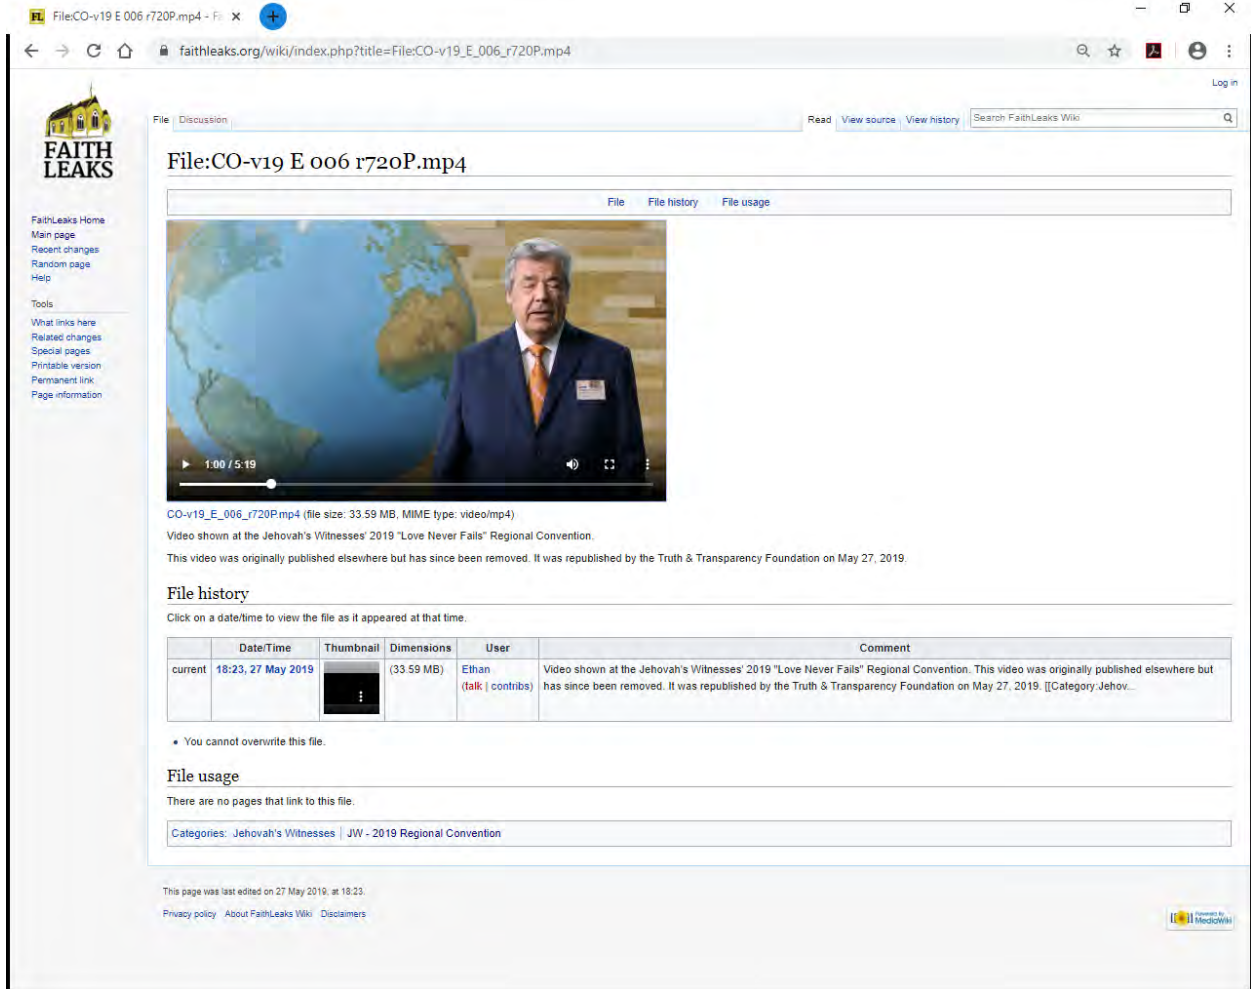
FL File:CO-v19 E 006 r720P.mp4 - Fa ×

faithleaks.org/wiki/index.php?title=File:CO-v19_E_006_r720P.mp4

Log in

FAITH LEAKS

File Discussion

Read View source View history Search FaithLeaks Wiki

File:CO-v19 E 006 r720P.mp4

FaithLeaks Home
Main page
Recent changes
Random page
Help

Tools
What links here
Related changes
Special pages
Printable version
Permanent link
Page information

File File history File usage

1:00 / 5:19

CO-v19_E_006_r720P.mp4 (file size: 33.59 MB, MIME type: video/mp4)

Video shown at the Jehovah's Witnesses' 2019 "Love Never Fails" Regional Convention.

This video was originally published elsewhere but has since been removed. It was republished by the Truth & Transparency Foundation on May 27, 2019.

File history

Click on a date/time to view the file as it appeared at that time.

| | Date/Time | Thumbnail | Dimensions | User | Comment |
|---|---|---|---|---|---|
| current | 18:23, 27 May 2019 | | (33.59 MB) | Ethan (talk \| contribs) | Video shown at the Jehovah's Witnesses' 2019 "Love Never Fails" Regional Convention. This video was originally published elsewhere but has since been removed. It was republished by the Truth & Transparency Foundation on May 27, 2019. [[Category:Jehov... |

• You cannot overwrite this file.

File usage

There are no pages that link to this file.

Categories: Jehovah's Witnesses | JW - 2019 Regional Convention

This page was last edited on 27 May 2019, at 18:23.

Privacy policy About FaithLeaks Wiki Disclaimers

Powered by MediaWiki